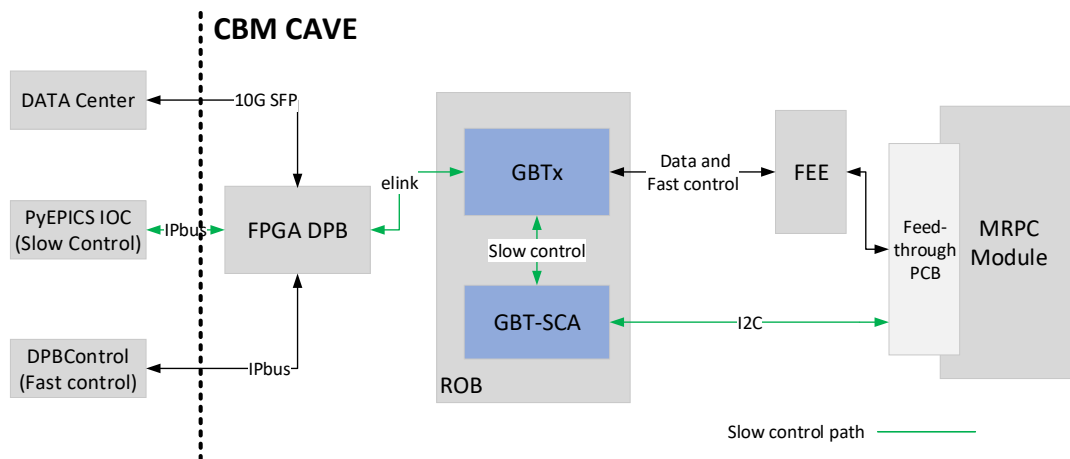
CBM CAVE

DATA Center

10G SFP

PyEPICS IOC
(Slow Control)

IPbus

FPGA DPB

elink

DPBControl
(Fast control)

IPbus

GBTx

Slow control

GBT-SCA

ROB

Data and
Fast control

FEE

Feed-through PCB

MRPC
Module

I2C

Slow control path